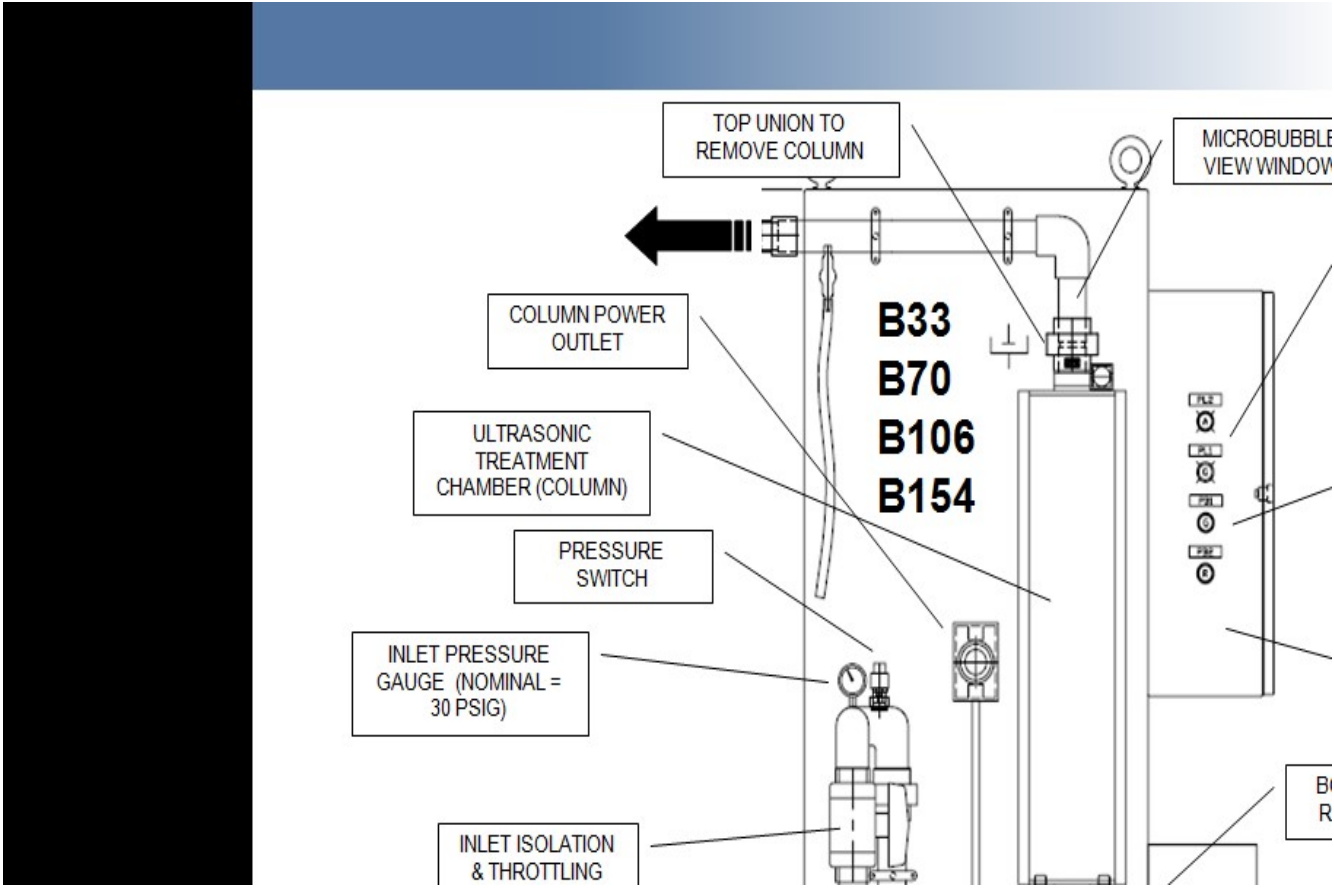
TOP UNION TO REMOVE COLUMN

MICROBUBBLE VIEW WINDOW

COLUMN POWER OUTLET

B33
B70
B106
B154

ULTRASONIC TREATMENT CHAMBER (COLUMN)

PRESSURE SWITCH

INLET PRESSURE GAUGE (NOMINAL = 30 PSIG)

INLET ISOLATION & THROTTLING

BO
R